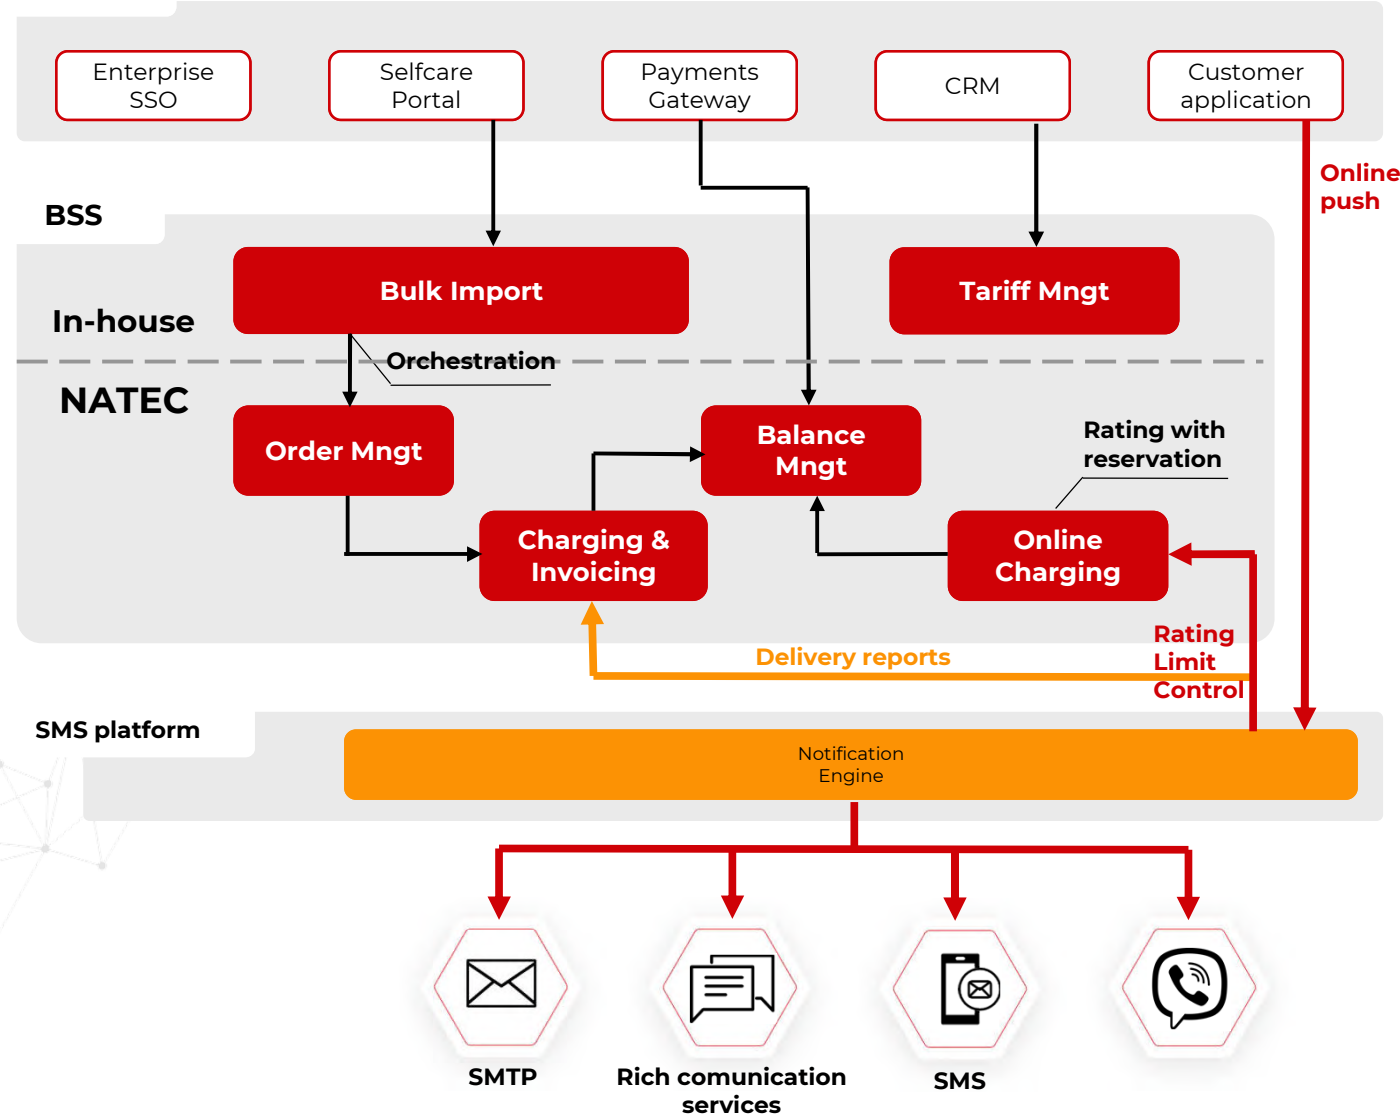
Enterprise SSO

Selfcare Portal

Payments Gateway

CRM

Customer application

Online push

BSS

In-house

Bulk Import

Tariff Mngt

Orchestration

NATEC

Order Mngt

Balance Mngt

Rating with reservation

Charging & Invoicing

Online Charging

Rating Limit Control

Delivery reports

SMS platform

Notification Engine

SMTP

Rich comunication services

SMS